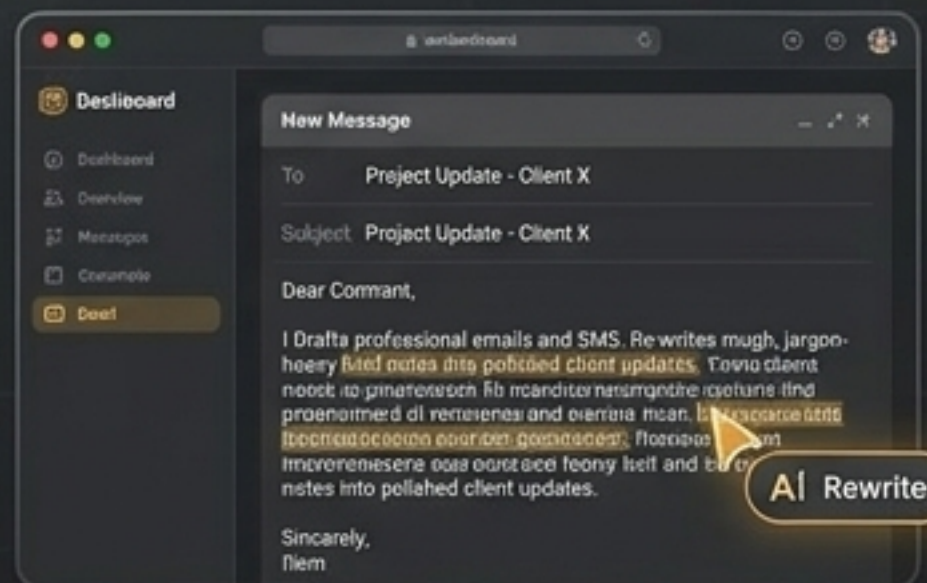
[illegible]

Deslioard

Deshboard
Overview
Messages
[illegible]
Doorl

New Message

To Project Update - Client X

Subject Project Update - Client X

Dear Commant,

I Drafta professional emails and SMS. Re writes mugh, jargon-heery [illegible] client updates. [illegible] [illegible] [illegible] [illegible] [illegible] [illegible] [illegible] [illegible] and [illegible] nstes into pollahed client updates.

AI Rewrite

Sincarely,
Nem